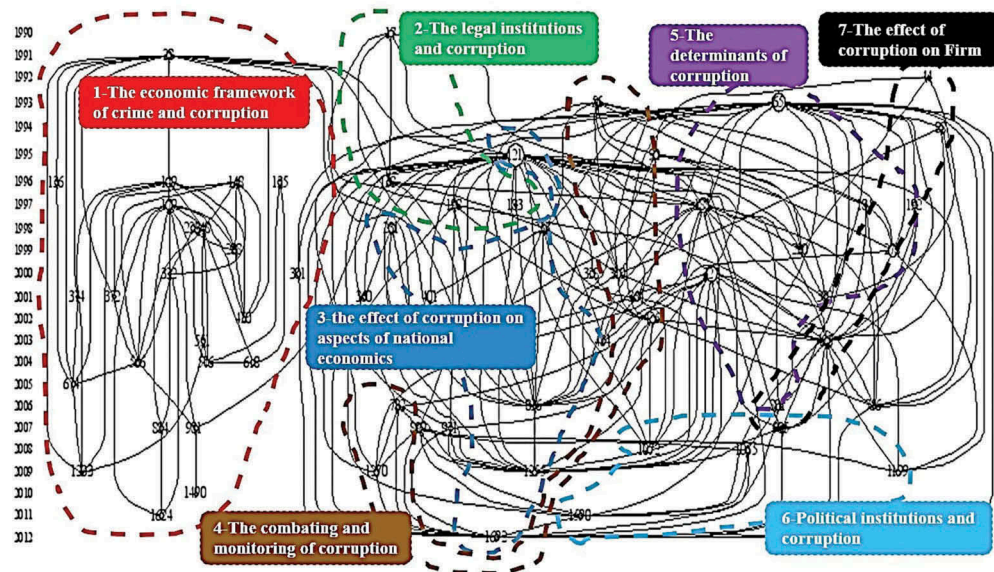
1990
1991
1992
1993
1994
1995
1996
1997
1998
1999
2000
2001
2002
2003
2004
2005
2006
2007
2008
2009
2010
2011
2012

1-The economic framework of crime and corruption

2-The legal institutions and corruption

5-The determinants of corruption

7-The effect of corruption on Firm

3-the effect of corruption on aspects of national economics

4-The combating and monitoring of corruption

6-Political institutions and corruption

29
13
126
102
148
185
334
332
331
618
604
524
931
1229
1400
1624
1570
1490
1109